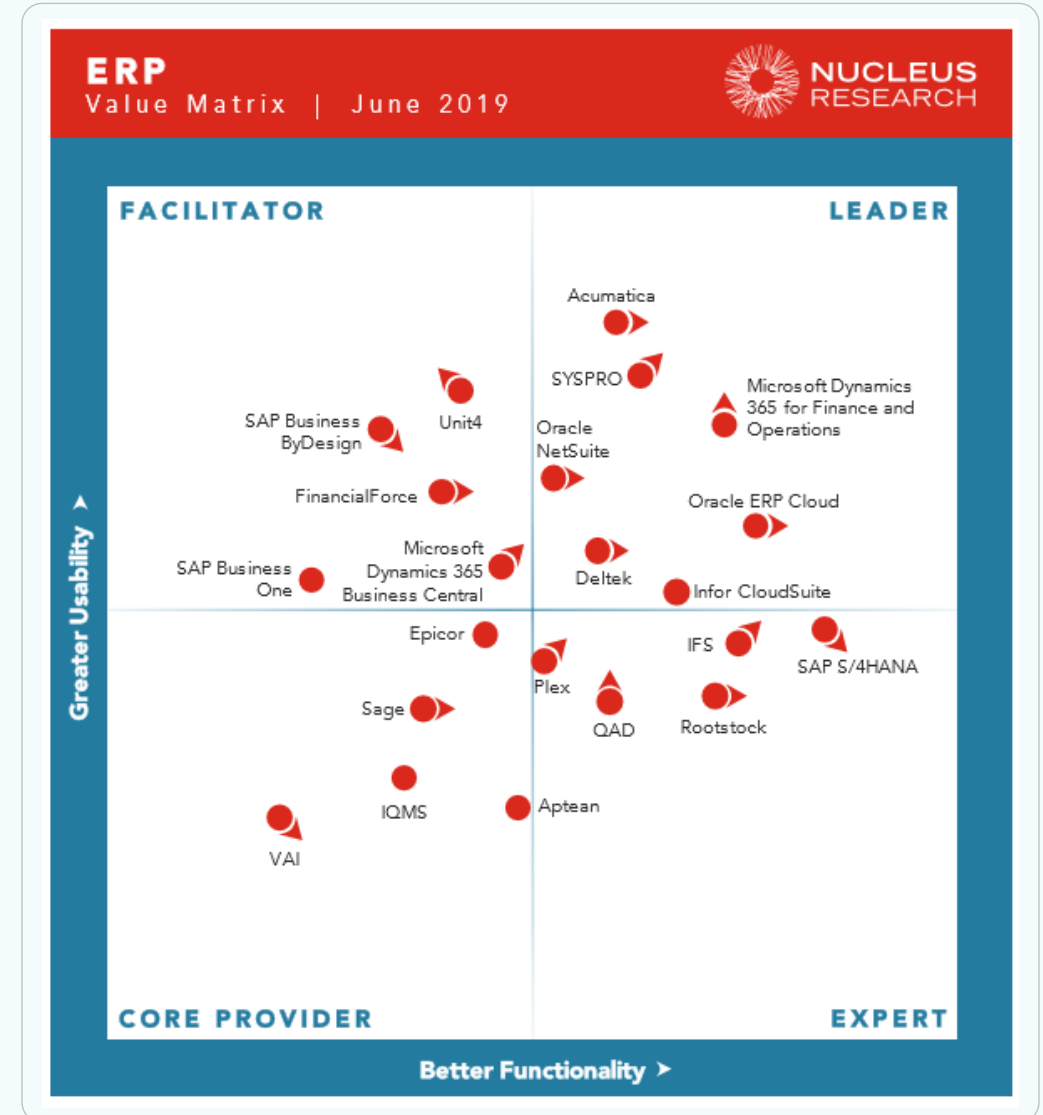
ERP
Value Matrix | June 2019

NUCLEUS RESEARCH

FACILITATOR

LEADER

Acumatica

SYSPRO

Microsoft Dynamics 365 for Finance and Operations

Unit4

SAP Business ByDesign

Oracle NetSuite

FinancialForce

Oracle ERP Cloud

SAP Business One

Microsoft Dynamics 365 Business Central

Deltek

Infor CloudSuite

Epicor

IFS

SAP S/4HANA

Plex

Sage

QAD

Rootstock

IQMS

Aptean

VAI

CORE PROVIDER

EXPERT

Greater Usability ➤

Better Functionality ➤